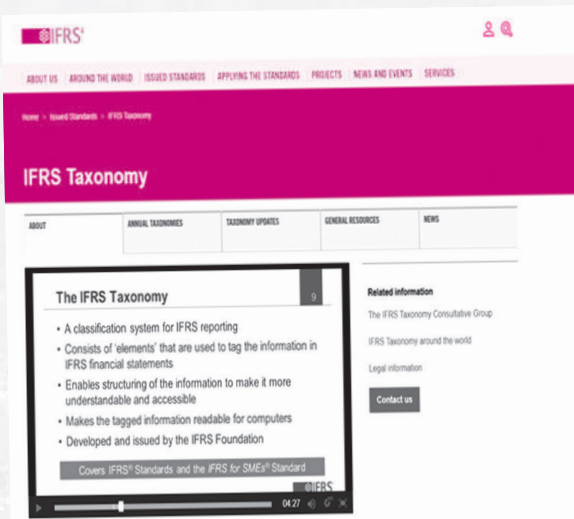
IFRS

ABOUT US | AROUND THE WORLD | ISSUED STANDARDS | APPLYING THE STANDARDS | PROJECTS | NEWS AND EVENTS | SERVICES

Home > Issued Standards > IFRS Taxonomy

IFRS Taxonomy

ABOUT | ANNUAL TAXONOMIES | TAXONOMY UPDATES | GENERAL RESOURCES | NEWS

The IFRS Taxonomy

9

• A classification system for IFRS reporting
• Consists of 'elements' that are used to tag the information in IFRS financial statements
• Enables structuring of the information to make it more understandable and accessible
• Makes the tagged information readable for computers
• Developed and issued by the IFRS Foundation

Covers IFRS® Standards and the IFRS for SMEs® Standard

IFRS

04:27

Related information

The IFRS Taxonomy Consultative Group

IFRS Taxonomy around the world

Legal information

Contact us